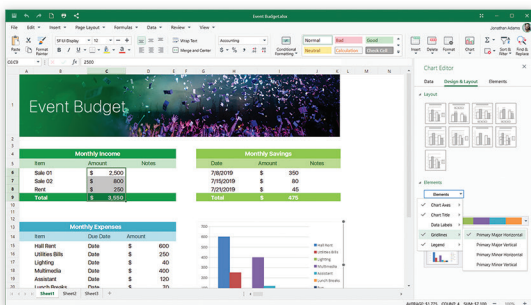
Event Budget.xlsx

File Edit Insert Page Layout Formulas Data Review View

Jonathan Adams

Paste Cut Copy Format Painter

SF UI Display 11

Wrap Text

Merge and Center

Accounting

Conditional Formatting

Normal Bad Good
Neutral Calculation Check Cell

Insert Delete Format

Sort & Filter Find & Replace

C6:C9 $ 2500

A B C D E F G H I J K L M N

1 Event Budget

Monthly Income

| Item | Amount | Notes |
|---|---|---|
| Sale 01 | $ 2,500 | |
| Sale 02 | $ 800 | |
| Rent | $ 250 | |
| Total | $ 3,550 | |

Monthly Savings

| Date | Amount | Notes |
|---|---|---|
| 7/8/2019 | $ 350 | |
| 7/15/2019 | $ 85 | |
| 7/21/2019 | $ 45 | |
| Total | $ 475 | |

Monthly Expenses

| Item | Due Date | Amount |
|---|---|---|
| Hall Rent | Date | $ 800 |
| Utilities Bills | Date | $ 250 |
| Lighting | Date | $ 400 |
| Multimedia | Date | $ 350 |
| Assistant | Date | $ 120 |
| Lunch Breaks | Date | $ 150 |

Hall Rent
Utilities Bills
Lighting
Multimedia
Assistant
Lunch Breaks

Chart Editor

Data Design & Layout Elements

Layout

Elements

Elements

Chart Axis
Chart Title
Data Labels
Gridlines
Legend

Primary Major Horizontal
Primary Major Vertical
Primary Minor Horizontal
Primary Minor Vertical

Sheet1 Sheet2 Sheet3